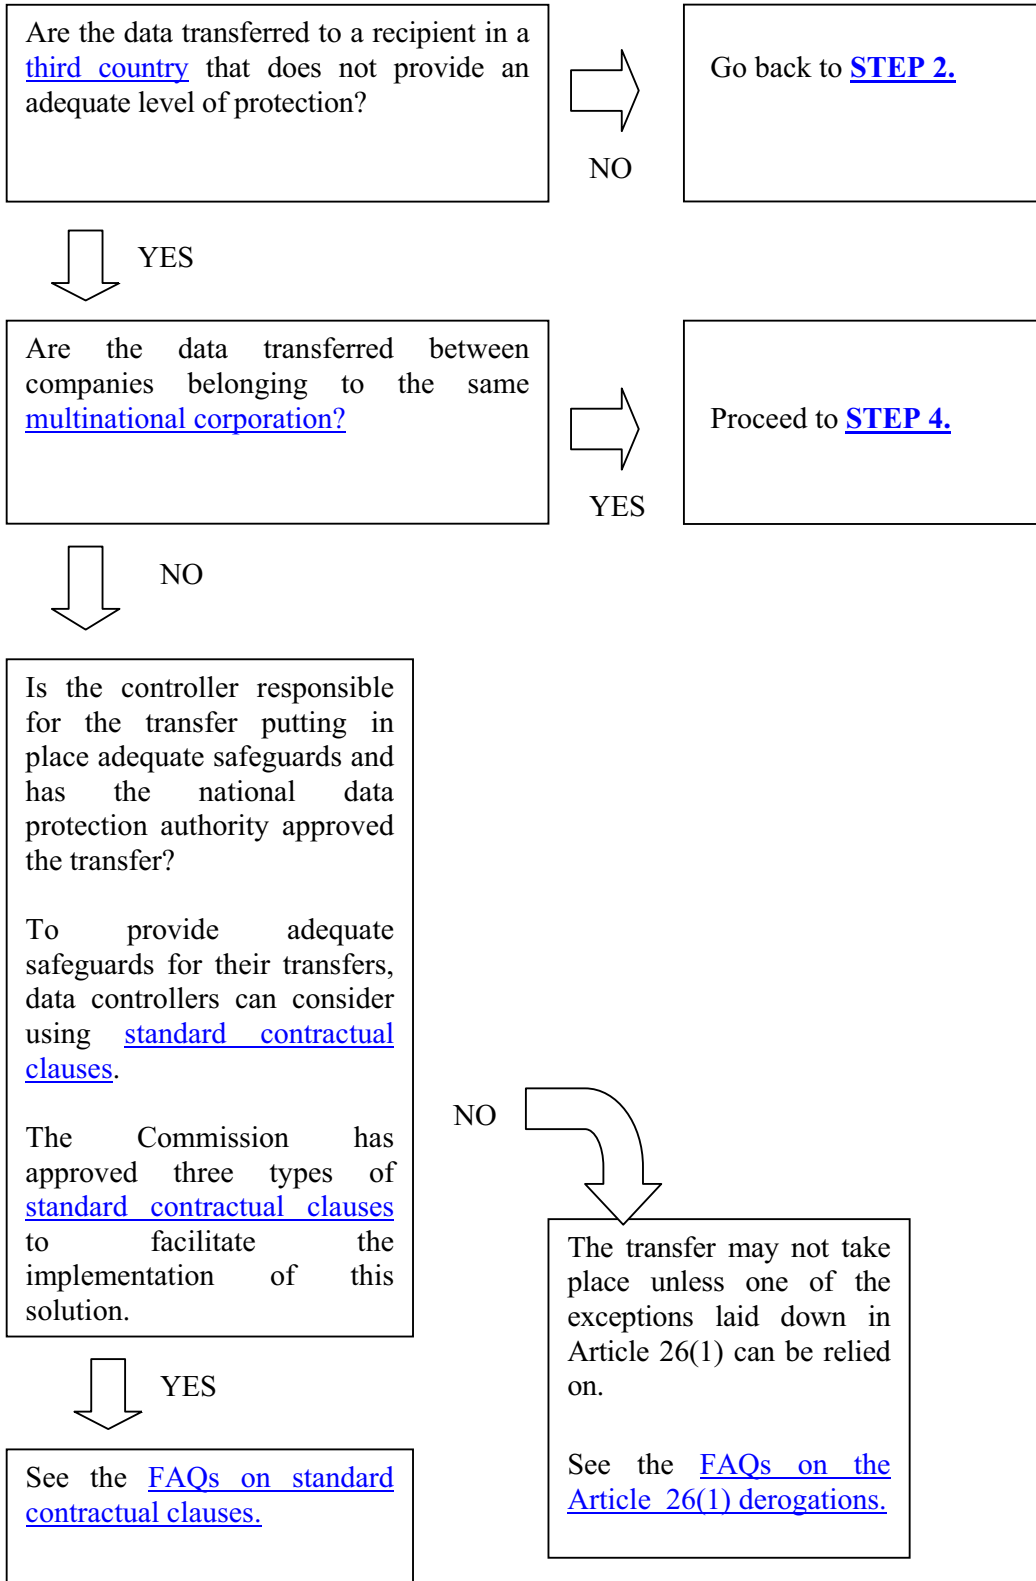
Are the data transferred to a recipient in a third country that does not provide an adequate level of protection?

NO

Go back to STEP 2.

YES

Are the data transferred between companies belonging to the same multinational corporation?

YES

Proceed to STEP 4.

NO

Is the controller responsible for the transfer putting in place adequate safeguards and has the national data protection authority approved the transfer?

To provide adequate safeguards for their transfers, data controllers can consider using standard contractual clauses.

The Commission has approved three types of standard contractual clauses to facilitate the implementation of this solution.

NO

The transfer may not take place unless one of the exceptions laid down in Article 26(1) can be relied on.

See the FAQs on the Article 26(1) derogations.

YES

See the FAQs on standard contractual clauses.